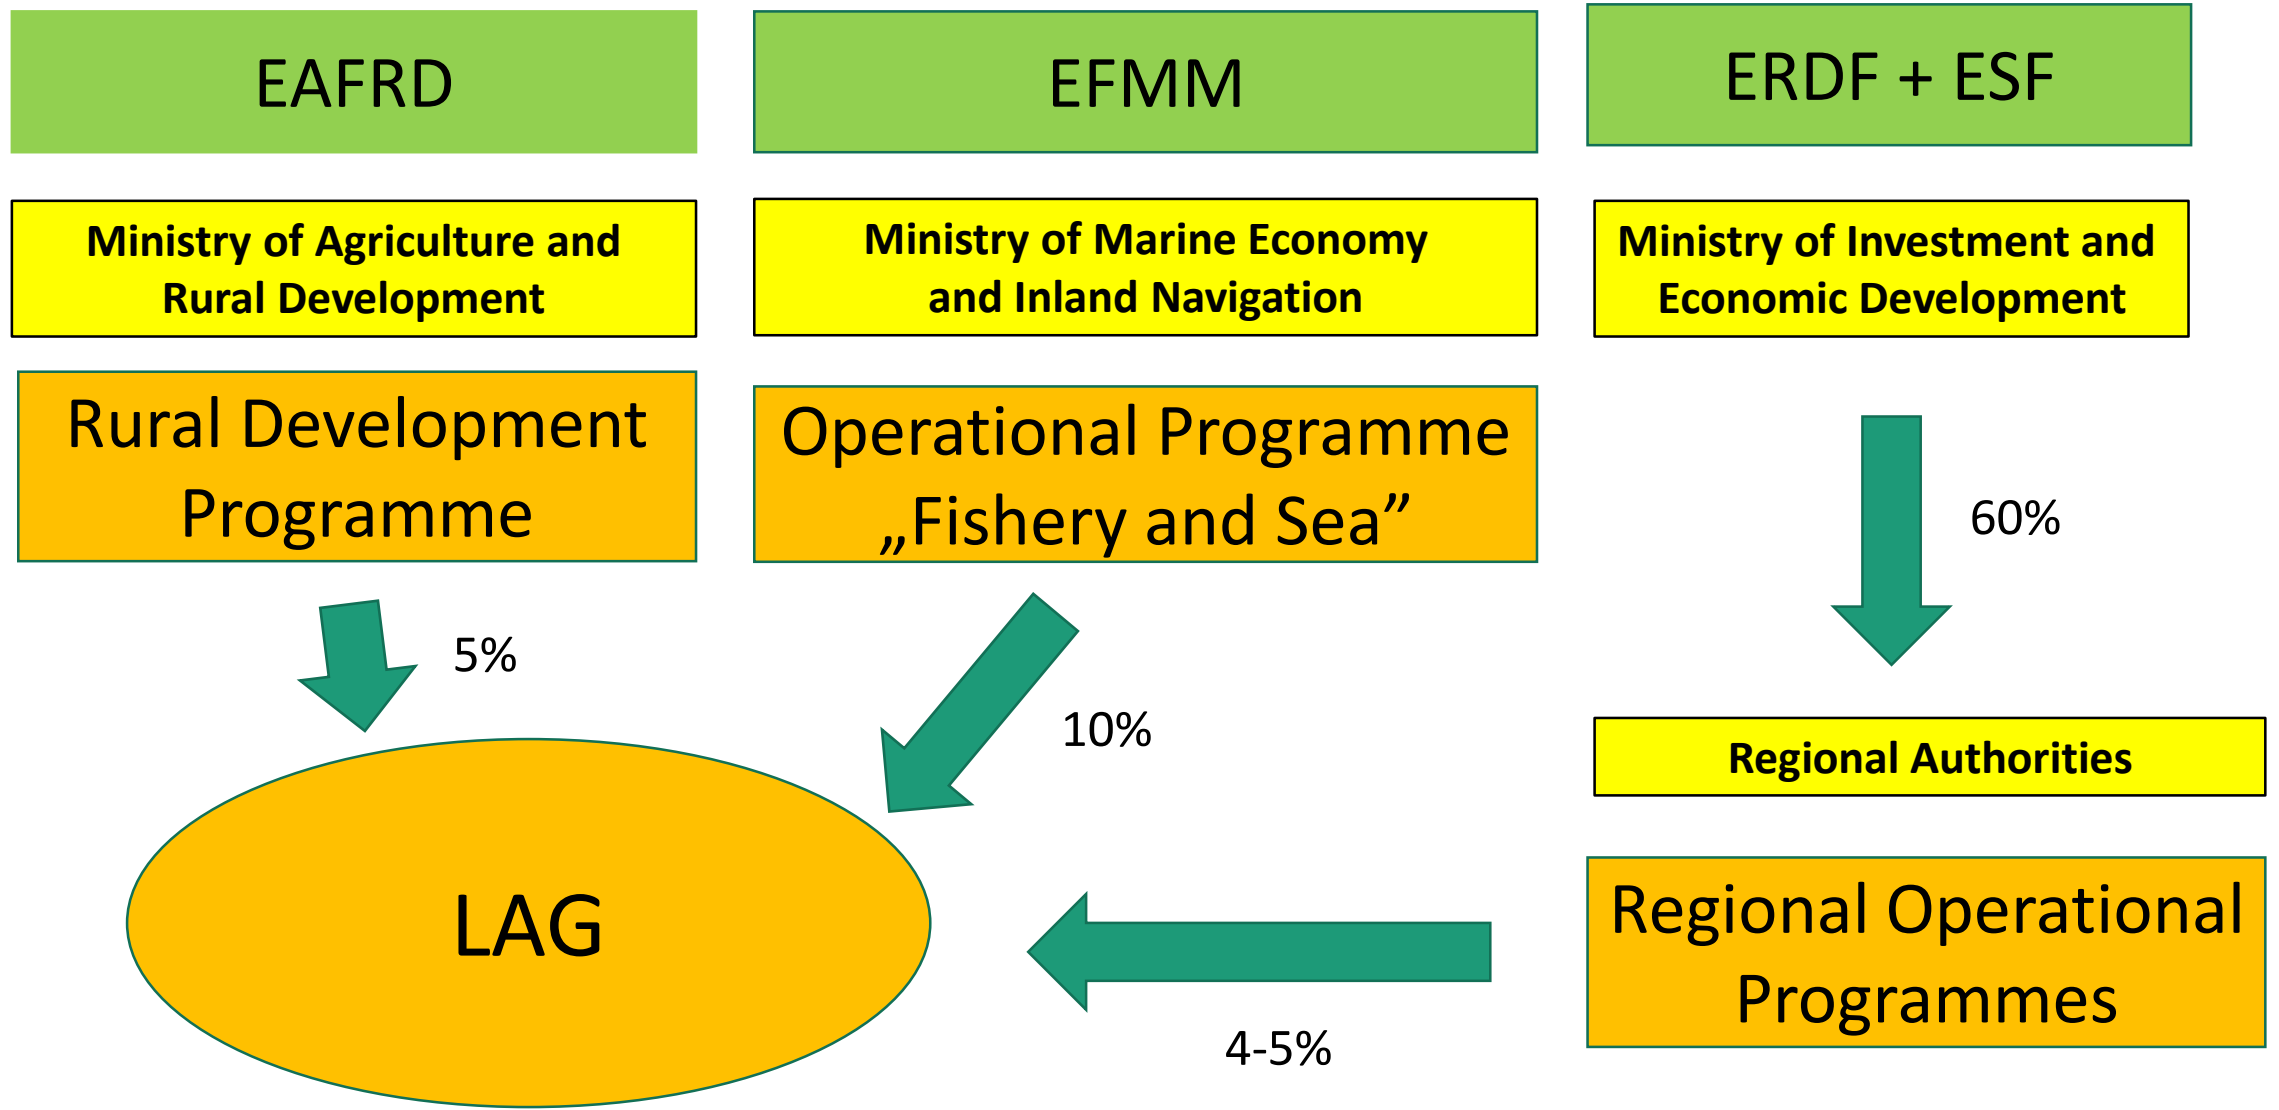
EAFRD

EFMM

ERDF + ESF

Ministry of Agriculture and Rural Development

Ministry of Marine Economy and Inland Navigation

Ministry of Investment and Economic Development

Rural Development Programme

Operational Programme „Fishery and Sea”

60%

5%

10%

Regional Authorities

LAG

Regional Operational Programmes

4-5%